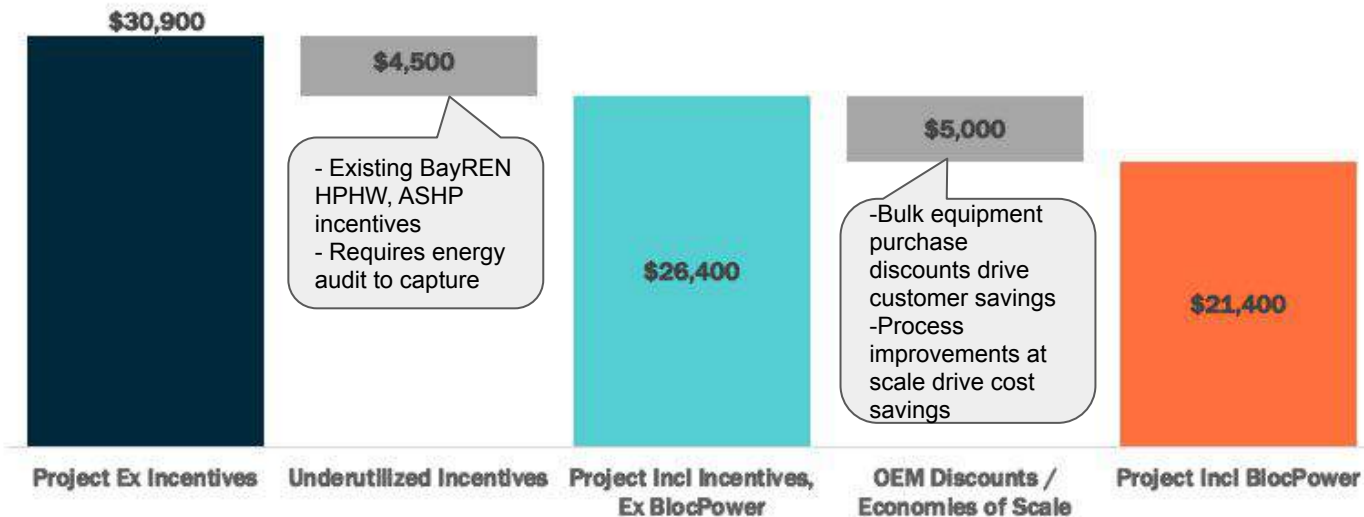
$30,900

$4,500

- Existing BayREN HPHW, ASHP incentives
- Requires energy audit to capture

$26,400

$5,000

-Bulk equipment purchase discounts drive customer savings
-Process improvements at scale drive cost savings

$21,400

Project Ex Incentives

Underutilized Incentives

Project Incl Incentives, Ex BlocPower

OEM Discounts / Economies of Scale

Project Incl BlocPower